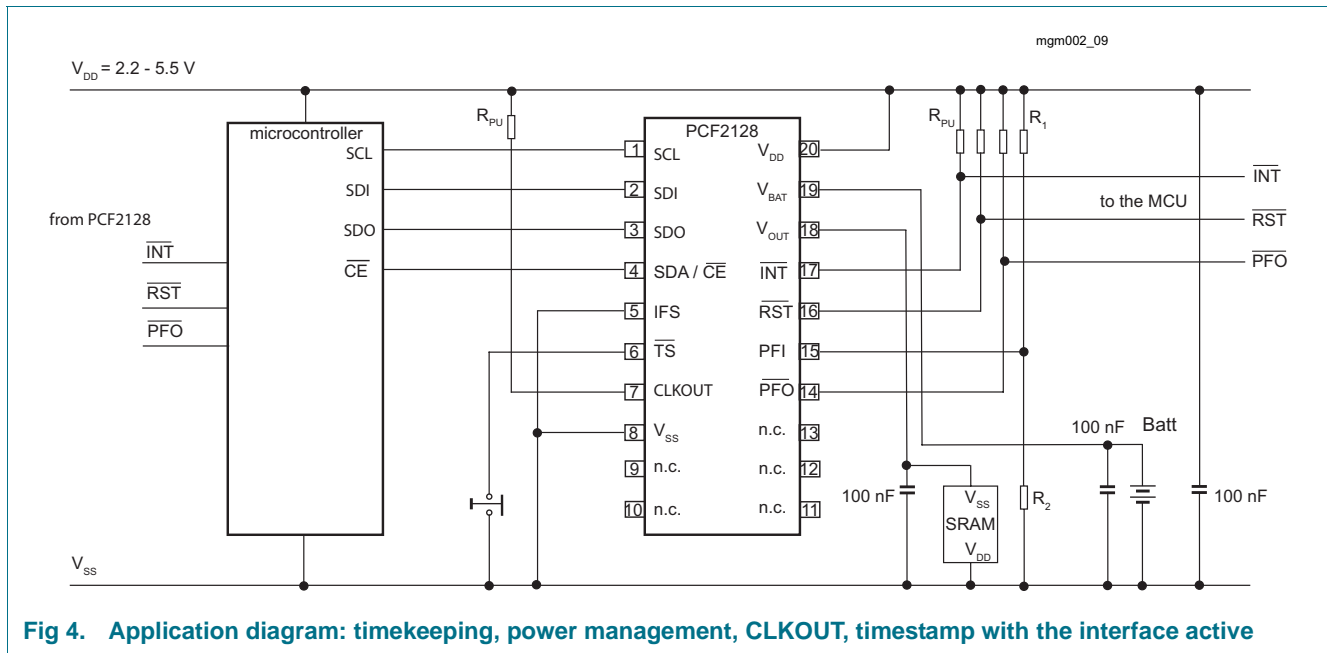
mgm002_09

$V_{DD}$ = 2.2 - 5.5 V

microcontroller
SCL
SDI
SDO
$\overline{CE}$

from PCF2128
$\overline{INT}$
$\overline{RST}$
$\overline{PFO}$

$R_{PU}$

PCF2128
1 SCL
2 SDI
3 SDO
4 SDA / $\overline{CE}$
5 IFS
6 $\overline{TS}$
7 CLKOUT
8 $V_{SS}$
9 n.c.
10 n.c.
$V_{DD}$ 20
$V_{BAT}$ 19
$V_{OUT}$ 18
$\overline{INT}$ 17
$\overline{RST}$ 16
PFI 15
$\overline{PFO}$ 14
n.c. 13
n.c. 12
n.c. 11

$R_{PU}$
$R_1$
$\overline{INT}$
to the MCU
$\overline{RST}$
$\overline{PFO}$

100 nF
Batt
100 nF
$V_{SS}$
SRAM
$V_{DD}$
$R_2$
100 nF

$V_{SS}$

Fig 4. Application diagram: timekeeping, power management, CLKOUT, timestamp with the interface active